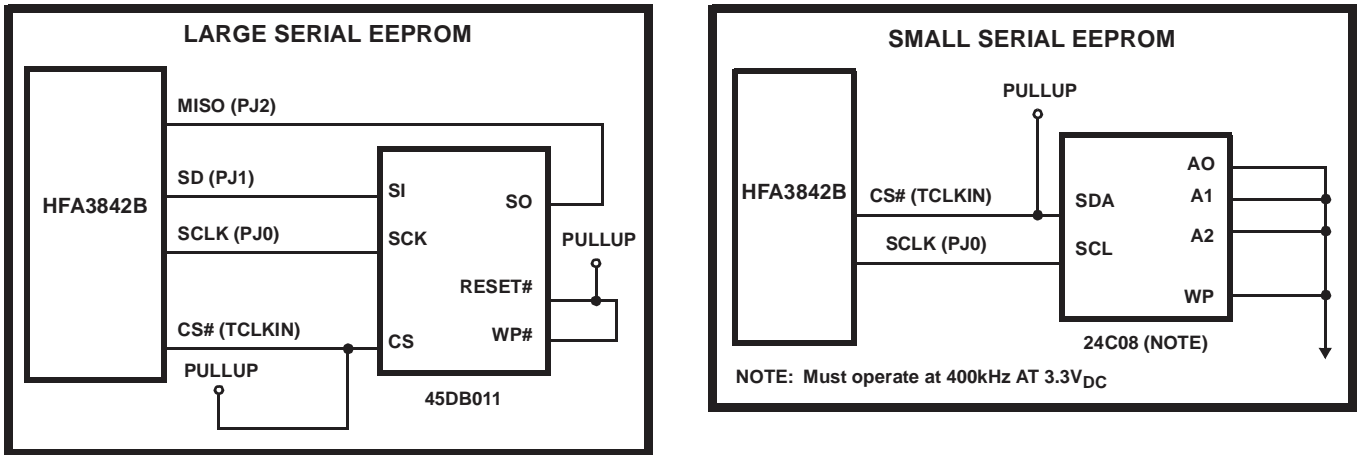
LARGE SERIAL EEPROM

HFA3842B

MISO (PJ2)

SD (PJ1)

SCLK (PJ0)

SI

SO

SCK

PULLUP

RESET#

CS# (TCLKIN)

CS

WP#

PULLUP

45DB011

SMALL SERIAL EEPROM

PULLUP

HFA3842B

CS# (TCLKIN)

SCLK (PJ0)

SDA

SCL

AO

A1

A2

WP

24C08 (NOTE)

NOTE: Must operate at 400kHz AT 3.3$V_{DC}$